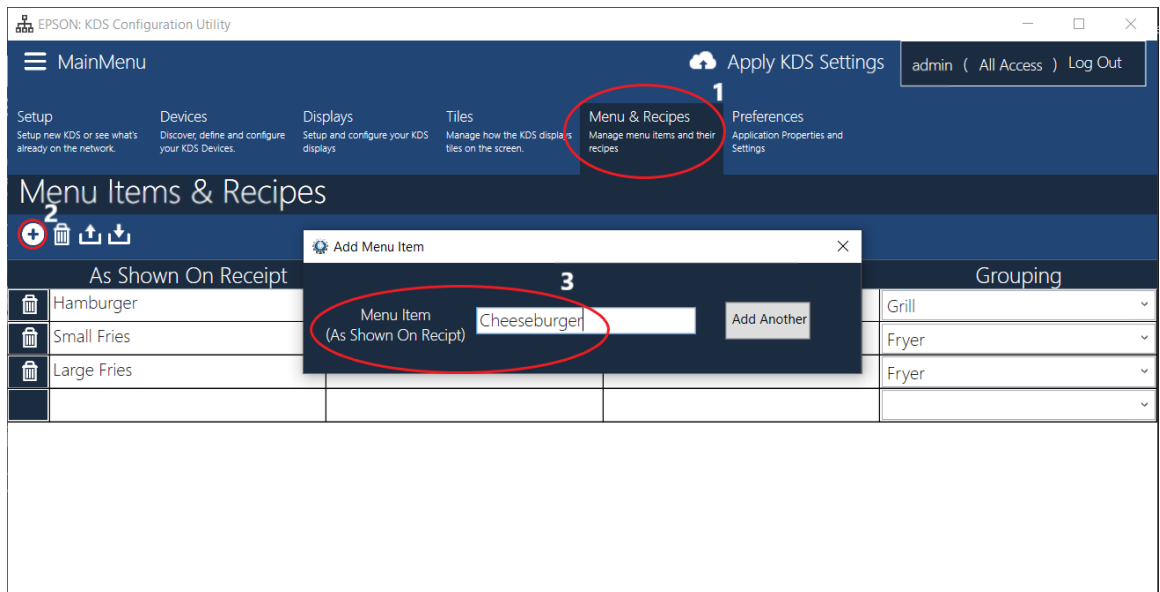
EPSON: KDS Configuration Utility

MainMenu

Apply KDS Settings

admin ( All Access ) Log Out

1

Setup
Setup new KDS or see what's already on the network.

Devices
Discover, define and configure your KDS Devices.

Displays
Setup and configure your KDS displays

Tiles
Manage how the KDS displays tiles on the screen.

Menu & Recipes
Manage menu items and their recipes

Preferences
Application Properties and Settings

Menu Items & Recipes

2

Add Menu Item

3

Menu Item
(As Shown On Recipt)

Cheeseburger

Add Another

| | As Shown On Receipt | | | Grouping |
|---|---|---|---|---|
| | Hamburger | | | Grill |
| | Small Fries | | | Fryer |
| | Large Fries | | | Fryer |
| | | | | |